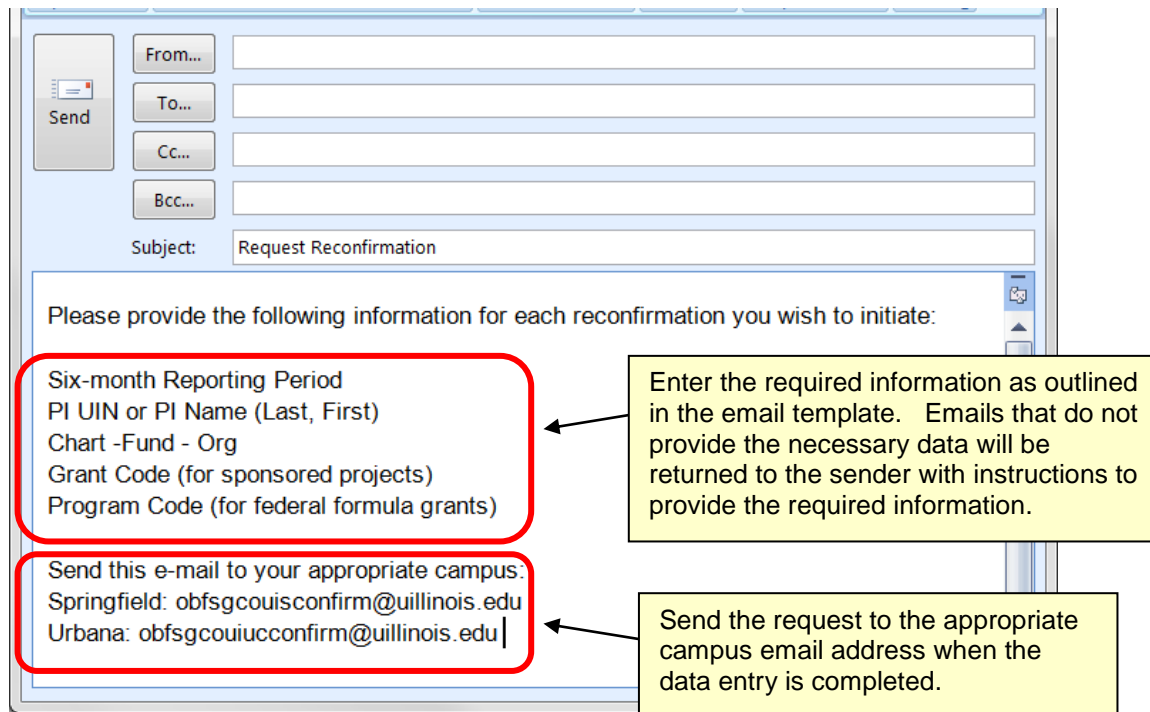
Send

From...

To...

Cc...

Bcc...

Subject: Request Reconfirmation

Please provide the following information for each reconfirmation you wish to initiate:

Six-month Reporting Period
PI UIN or PI Name (Last, First)
Chart -Fund - Org
Grant Code (for sponsored projects)
Program Code (for federal formula grants)

Enter the required information as outlined in the email template. Emails that do not provide the necessary data will be returned to the sender with instructions to provide the required information.

Send this e-mail to your appropriate campus:
Springfield: obfsgcouisconfirm@uillinois.edu
Urbana: obfsgcouiucconfirm@uillinois.edu

Send the request to the appropriate campus email address when the data entry is completed.